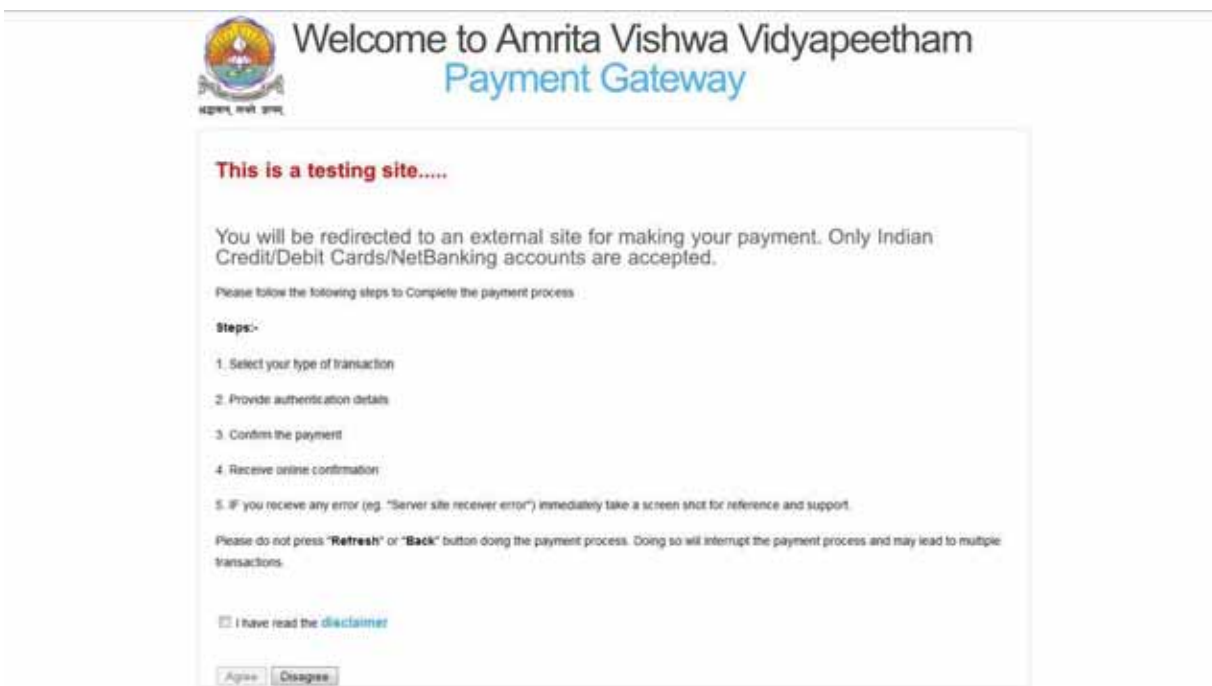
अमृतम् गमय

Welcome to Amrita Vishwa Vidyapeetham
Payment Gateway

This is a testing site.....

You will be redirected to an external site for making your payment. Only Indian Credit/Debit Cards/NetBanking accounts are accepted.

Please folow the following steps to Complete the payment process

Steps:-

1. Select your type of transaction

2. Provide authentication details

3. Confirm the payment

4. Receive online confirmation

5. IF you recieve any error (eg. "Server site receiver error") immediately take a screen shot for reference and support.

Please do not press "Refresh" or "Back" button doing the payment process. Doing so will interrupt the payment process and may lead to multiple transactions.

I have read the disclaimer

Agree Disagree